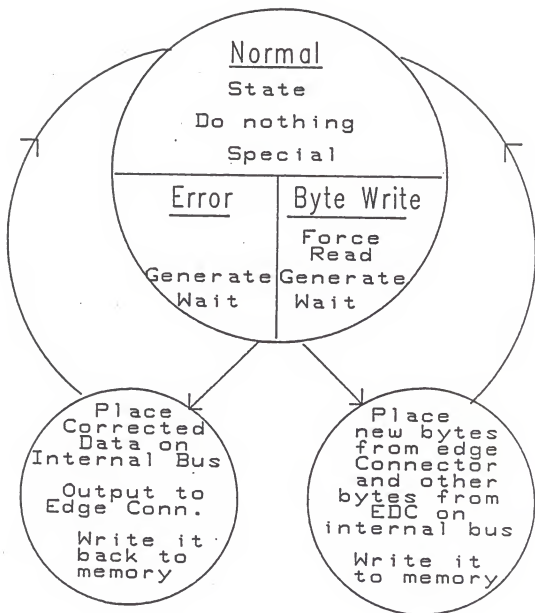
Normal
State
Do nothing
Special

Error

Generate
Wait

Byte Write

Force
Read
Generate
Wait

Place
Corrected
Data on
Internal Bus

Output to
Edge Conn.

Write it
back to
memory

Place
new bytes
from edge
Connector
and other
bytes from
EDC on
internal bus

Write it
to memory